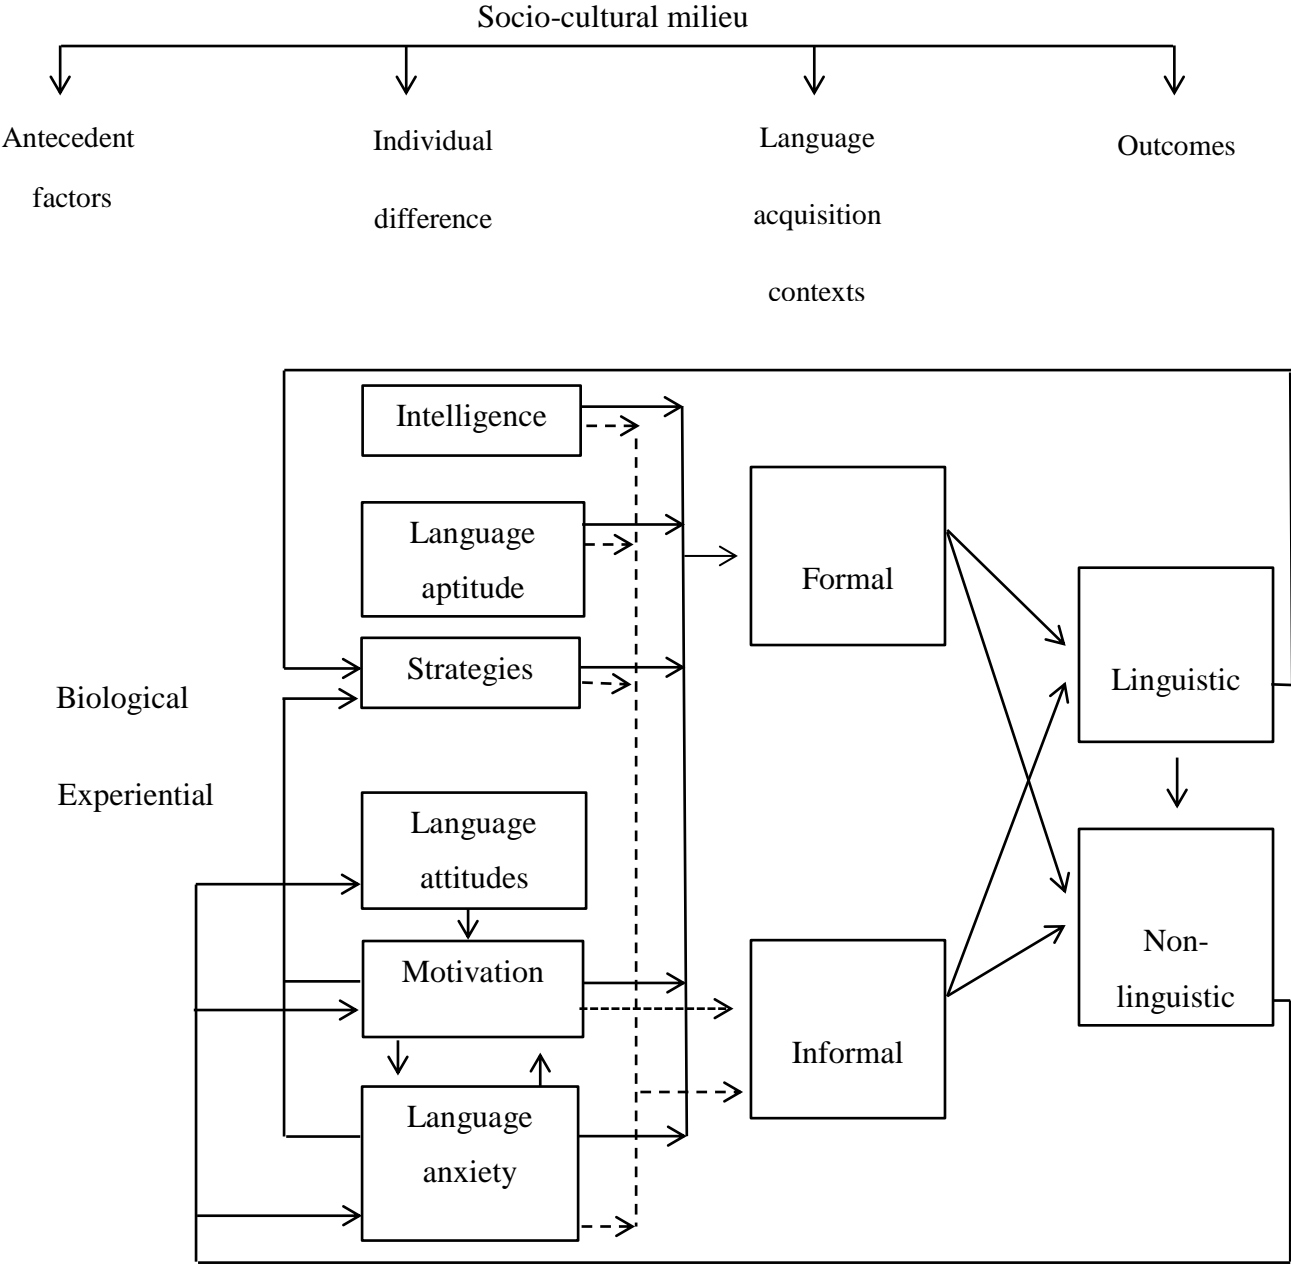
Socio-cultural milieu

Antecedent factors

Individual difference

Language acquisition contexts

Outcomes

Intelligence

Language aptitude

Strategies

Biological

Experiential

Language attitudes

Motivation

Language anxiety

Formal

Informal

Linguistic

Non-linguistic